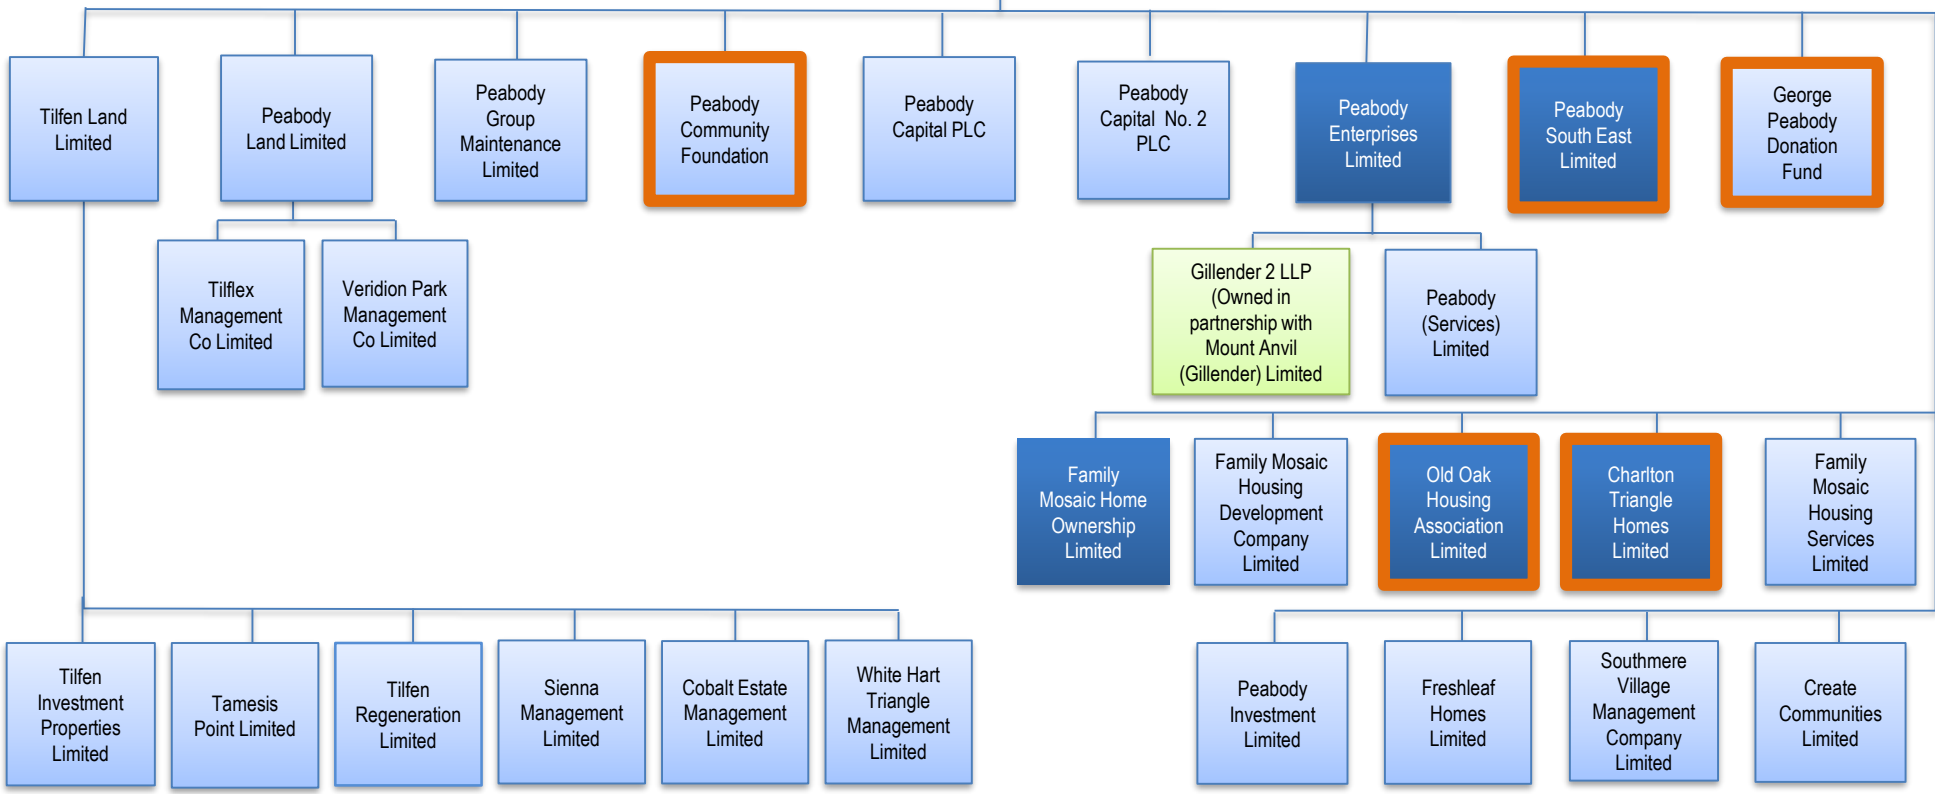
Tilfen Land Limited

Peabody Land Limited

Peabody Group Maintenance Limited

Peabody Community Foundation

Peabody Capital PLC

Peabody Capital No. 2 PLC

Peabody Enterprises Limited

Peabody South East Limited

George Peabody Donation Fund

Tilflex Management Co Limited

Veridion Park Management Co Limited

Gillender 2 LLP (Owned in partnership with Mount Anvil (Gillender) Limited

Peabody (Services) Limited

Family Mosaic Home Ownership Limited

Family Mosaic Housing Development Company Limited

Old Oak Housing Association Limited

Charlton Triangle Homes Limited

Family Mosaic Housing Services Limited

Tilfen Investment Properties Limited

Tamesis Point Limited

Tilfen Regeneration Limited

Sienna Management Limited

Cobalt Estate Management Limited

White Hart Triangle Management Limited

Peabody Investment Limited

Freshleaf Homes Limited

Southmere Village Management Company Limited

Create Communities Limited